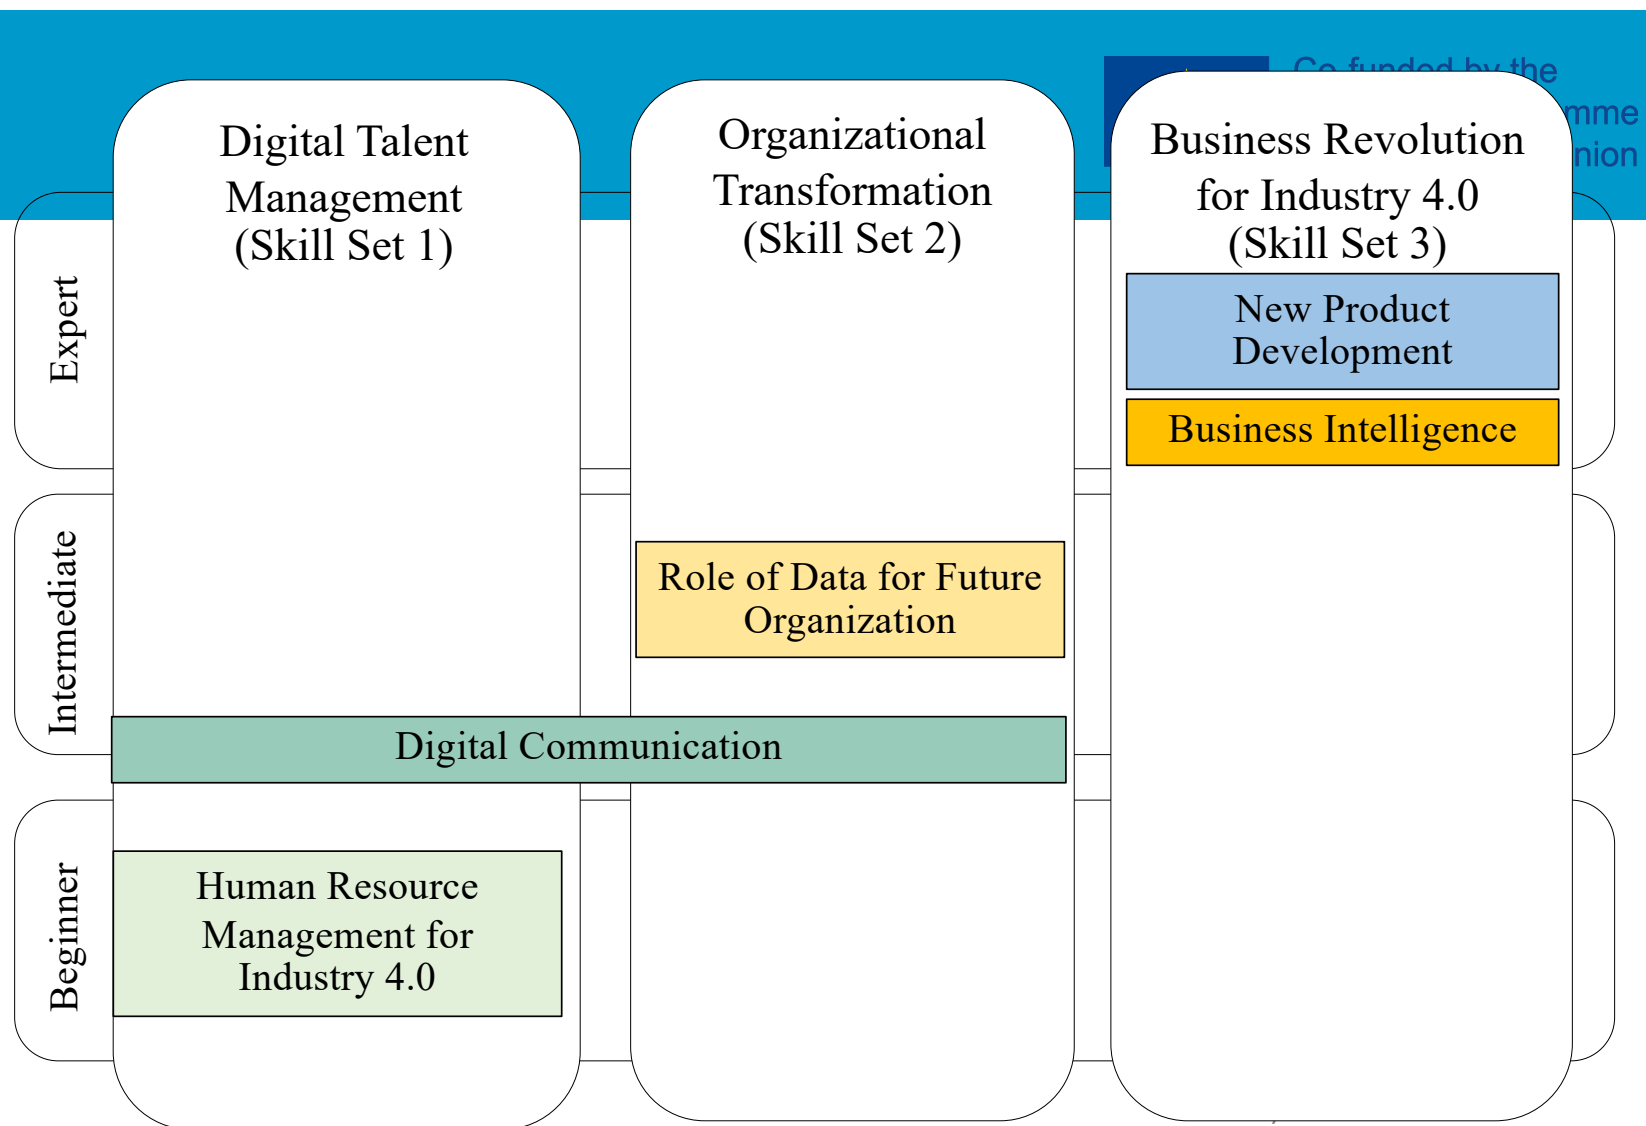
Co-funded by the

mme

nion

Digital Talent Management (Skill Set 1)

Organizational Transformation (Skill Set 2)

Business Revolution for Industry 4.0 (Skill Set 3)

Expert

New Product Development

Business Intelligence

Intermediate

Role of Data for Future Organization

Digital Communication

Beginner

Human Resource Management for Industry 4.0